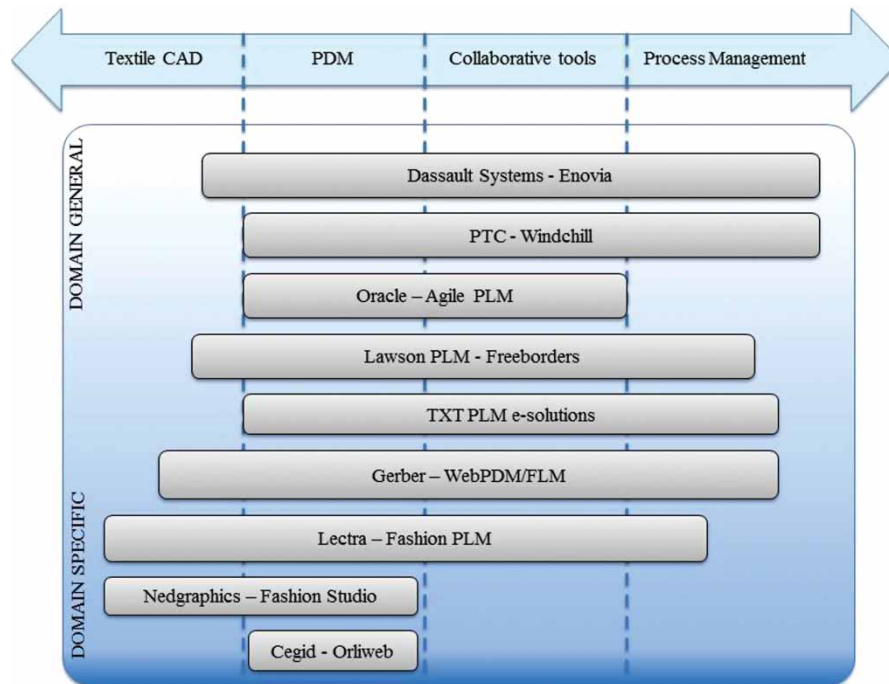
Textile CAD

PDM

Collaborative tools

Process Management

DOMAIN GENERAL

Dassault Systems - Enovia

PTC - Windchill

Oracle – Agile PLM

Lawson PLM - Freeborders

TXT PLM e-solutions

Gerber – WebPDM/FLM

DOMAIN SPECIFIC

Lectra – Fashion PLM

Nedgraphics – Fashion Studio

Cegid - Orliweb